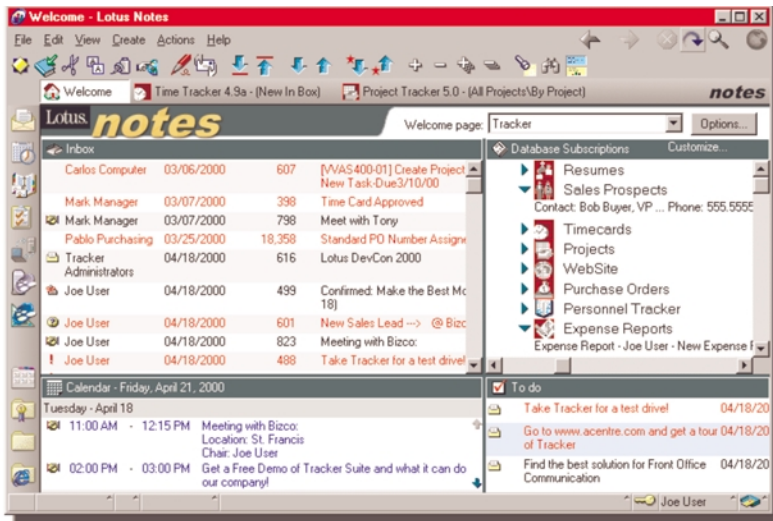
Welcome - Lotus Notes

File Edit View Create Actions Help

Welcome | Time Tracker 4.9a - (New In Box) | Project Tracker 5.0 - (All Projects\By Project)

notes

Lotus. notes

Welcome page: Tracker

Options...

Inbox

| | | | |
|---|---|---|---|
| Carlos Computer | 03/06/2000 | 607 | [VAS400-01] Create Project New Task-Due3/10/00 |
| Mark Manager | 03/07/2000 | 398 | Time Card Approved |
| Mark Manager | 03/07/2000 | 798 | Meet with Tony |
| Pablo Purchasing | 03/25/2000 | 18,358 | Standard PO Number Assigne |
| Tracker Administrators | 04/18/2000 | 616 | Lotus DevCon 2000 |
| Joe User | 04/18/2000 | 499 | Confirmed: Make the Best Mo 18) |
| Joe User | 04/18/2000 | 601 | New Sales Lead ---> @ Bizc |
| Joe User | 04/18/2000 | 823 | Meeting with Bizco: |
| ! Joe User | 04/18/2000 | 488 | Take Tracker for a test drive! |

Database Subscriptions

Customize...

Resumes
Sales Prospects
Contact: Bob Buyer, VP ... Phone: 555.5555
Timecards
Projects
WebSite
Purchase Orders
Personnel Tracker
Expense Reports
Expense Report - Joe User - New Expense F

Calendar - Friday, April 21, 2000

Tuesday - April 18

11:00 AM - 12:15 PM Meeting with Bizco: Location: St. Francis Chair: Joe User

02:00 PM - 03:00 PM Get a Free Demo of Tracker Suite and what it can do our company!

To do

Take Tracker for a test drive! 04/18/20

Go to www.acentre.com and get a tour of Tracker 04/18/20

Find the best solution for Front Office Communication 04/18/20

Joe User